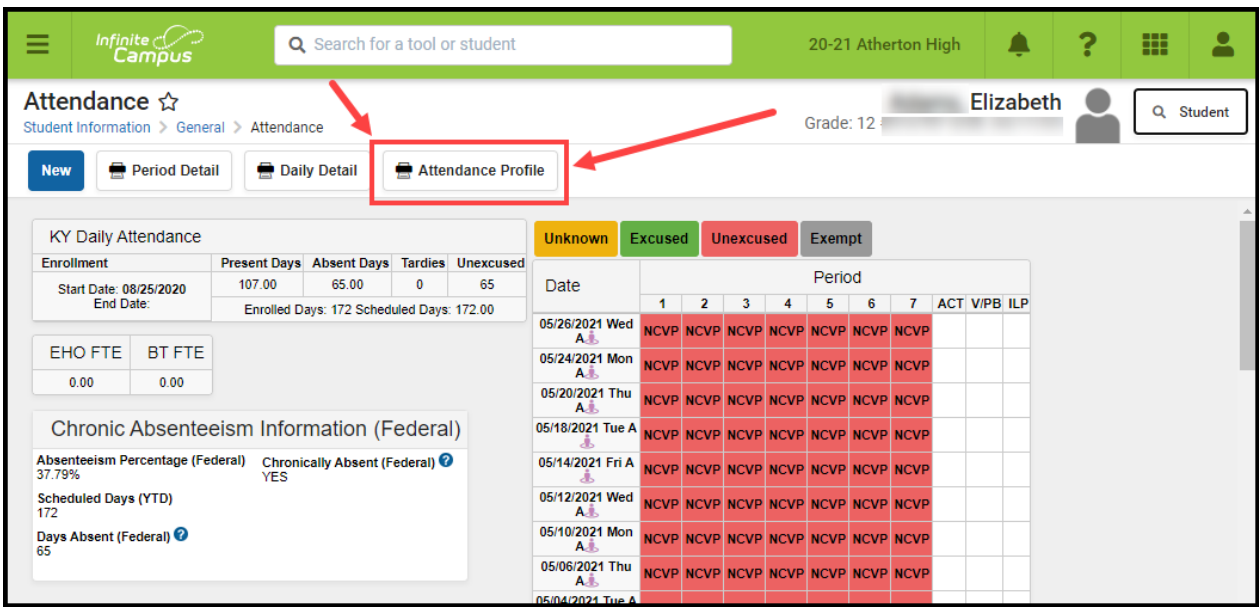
Infinite Campus
Search for a tool or student
20-21 Atherton High

Attendance ☆
Student Information > General > Attendance

Elizabeth
Grade: 12
Student

New
Period Detail
Daily Detail
Attendance Profile

KY Daily Attendance

| Enrollment | Present Days | Absent Days | Tardies | Unexcused |
|---|---|---|---|---|
| Start Date: 08/25/2020 End Date: | 107.00 | 65.00 | 0 | 65 |
| | Enrolled Days: 172 Scheduled Days: 172.00 | | | |

| EHO FTE | BT FTE |
|---|---|
| 0.00 | 0.00 |

Chronic Absenteeism Information (Federal)
Absenteeism Percentage (Federal)
37.79%
Chronically Absent (Federal)
YES
Scheduled Days (YTD)
172
Days Absent (Federal)
65

Unknown
Excused
Unexcused
Exempt

| Date | 1 | 2 | 3 | 4 | 5 | 6 | 7 | ACT | V/PB | ILP |
|---|---|---|---|---|---|---|---|---|---|---|
| 05/26/2021 Wed A | NCVP | NCVP | NCVP | NCVP | NCVP | NCVP | NCVP | | | |
| 05/24/2021 Mon A | NCVP | NCVP | NCVP | NCVP | NCVP | NCVP | NCVP | | | |
| 05/20/2021 Thu A | NCVP | NCVP | NCVP | NCVP | NCVP | NCVP | NCVP | | | |
| 05/18/2021 Tue A | NCVP | NCVP | NCVP | NCVP | NCVP | NCVP | NCVP | | | |
| 05/14/2021 Fri A | NCVP | NCVP | NCVP | NCVP | NCVP | NCVP | NCVP | | | |
| 05/12/2021 Wed A | NCVP | NCVP | NCVP | NCVP | NCVP | NCVP | NCVP | | | |
| 05/10/2021 Mon A | NCVP | NCVP | NCVP | NCVP | NCVP | NCVP | NCVP | | | |
| 05/06/2021 Thu A | NCVP | NCVP | NCVP | NCVP | NCVP | NCVP | NCVP | | | |
| 05/04/2021 Tue A | | | | | | | | | | |

Period